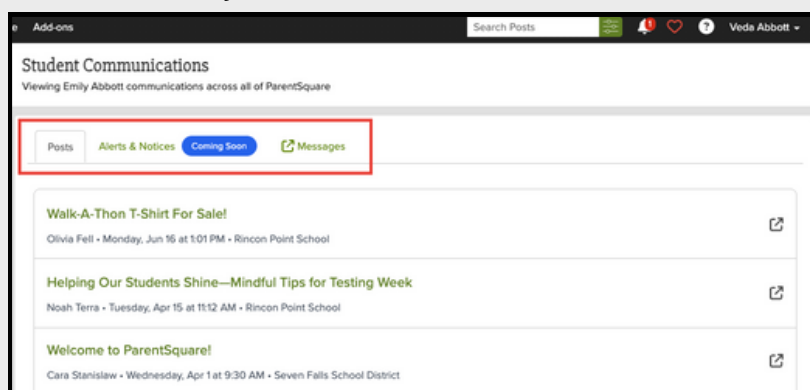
e Add-ons

Search Posts

1

?

Veda Abbott

Student Communications

Viewing Emily Abbott communications across all of ParentSquare

Posts

Alerts & Notices

Coming Soon

Messages

Walk-A-Thon T-Shirt For Sale!

Olivia Fell • Monday, Jun 16 at 1:01 PM • Rincon Point School

Helping Our Students Shine—Mindful Tips for Testing Week

Noah Terra • Tuesday, Apr 15 at 11:12 AM • Rincon Point School

Welcome to ParentSquare!

Cara Stanislaw • Wednesday, Apr 1 at 9:30 AM • Seven Falls School District